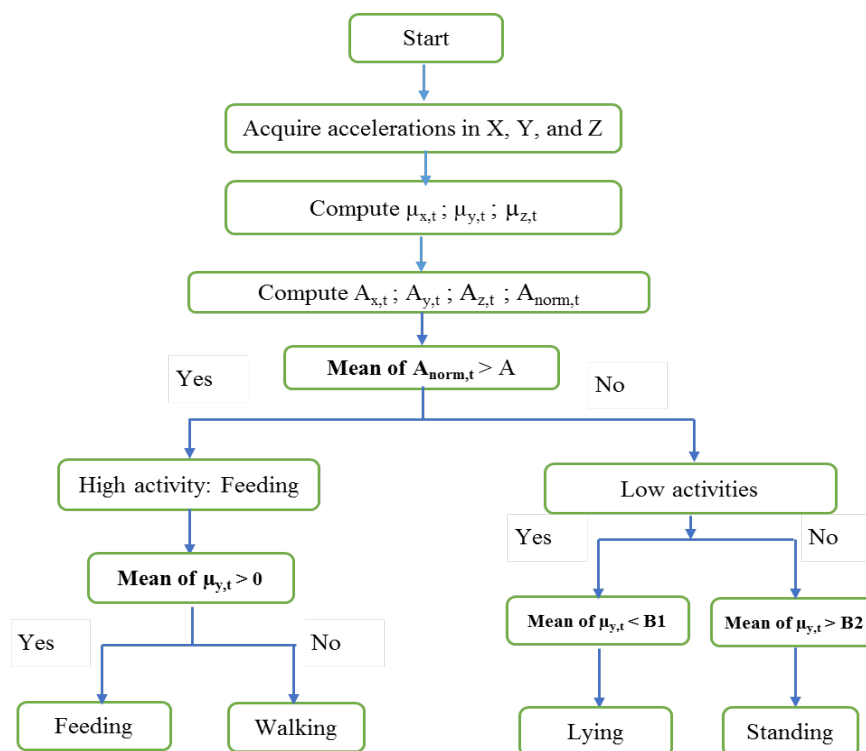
Start

Acquire accelerations in X, Y, and Z

Compute $\mu_{x,t}$ ; $\mu_{y,t}$ ; $\mu_{z,t}$

Compute $A_{x,t}$ ; $A_{y,t}$ ; $A_{z,t}$ ; $A_{norm,t}$

Yes

**Mean of $A_{norm,t}$** > A

No

High activity: Feeding

Low activities

Yes

No

**Mean of $\mu_{y,t}$ > 0**

**Mean of $\mu_{y,t}$ < B1**

**Mean of $\mu_{y,t}$ > B2**

Yes

No

Feeding

Walking

Lying

Standing